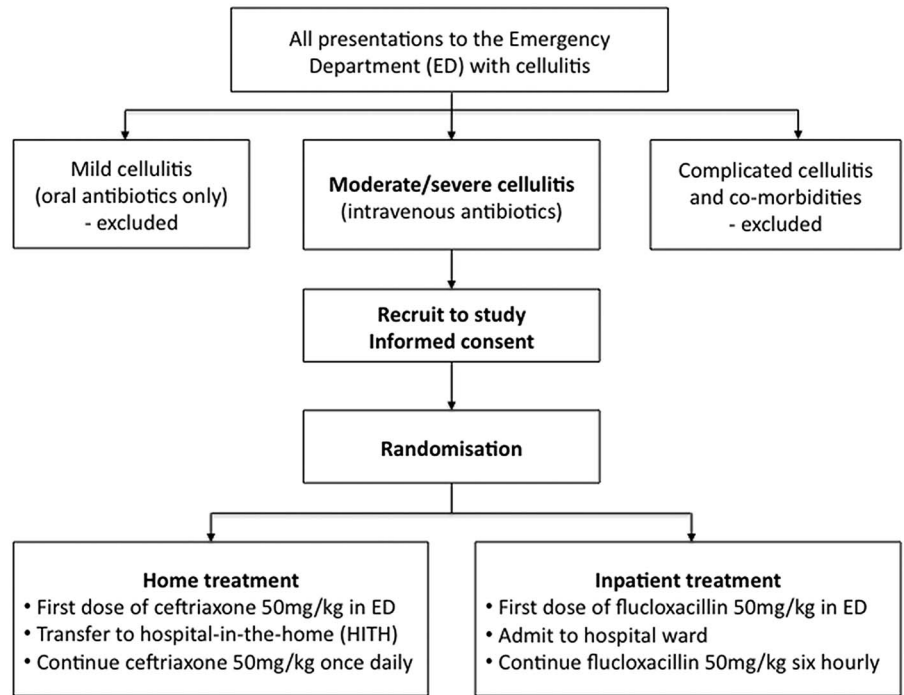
All presentations to the Emergency Department (ED) with cellulitis

Mild cellulitis (oral antibiotics only) - excluded

**Moderate/severe cellulitis** (intravenous antibiotics)

Complicated cellulitis and co-morbidities - excluded

**Recruit to study**
**Informed consent**

**Randomisation**

**Home treatment**
• First dose of ceftriaxone 50mg/kg in ED
• Transfer to hospital-in-the-home (HITH)
• Continue ceftriaxone 50mg/kg once daily

**Inpatient treatment**
• First dose of flucloxacillin 50mg/kg in ED
• Admit to hospital ward
• Continue flucloxacillin 50mg/kg six hourly